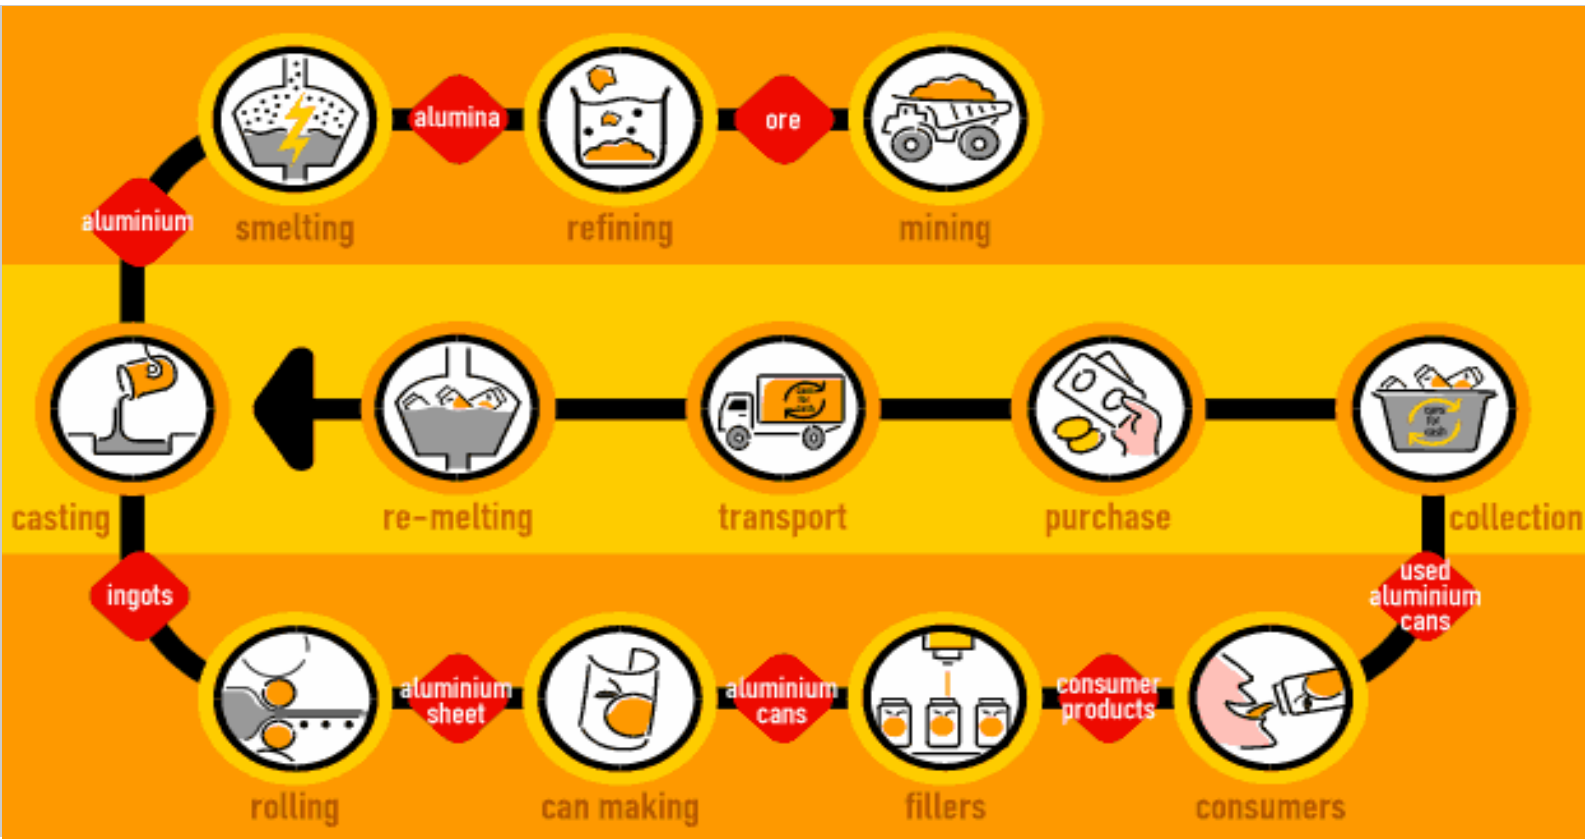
alumina
ore
aluminium
smelting
refining
mining
casting
re-melting
transport
purchase
collection
used aluminium cans
ingots
aluminium sheet
aluminium cans
consumer products
rolling
can making
fillers
consumers